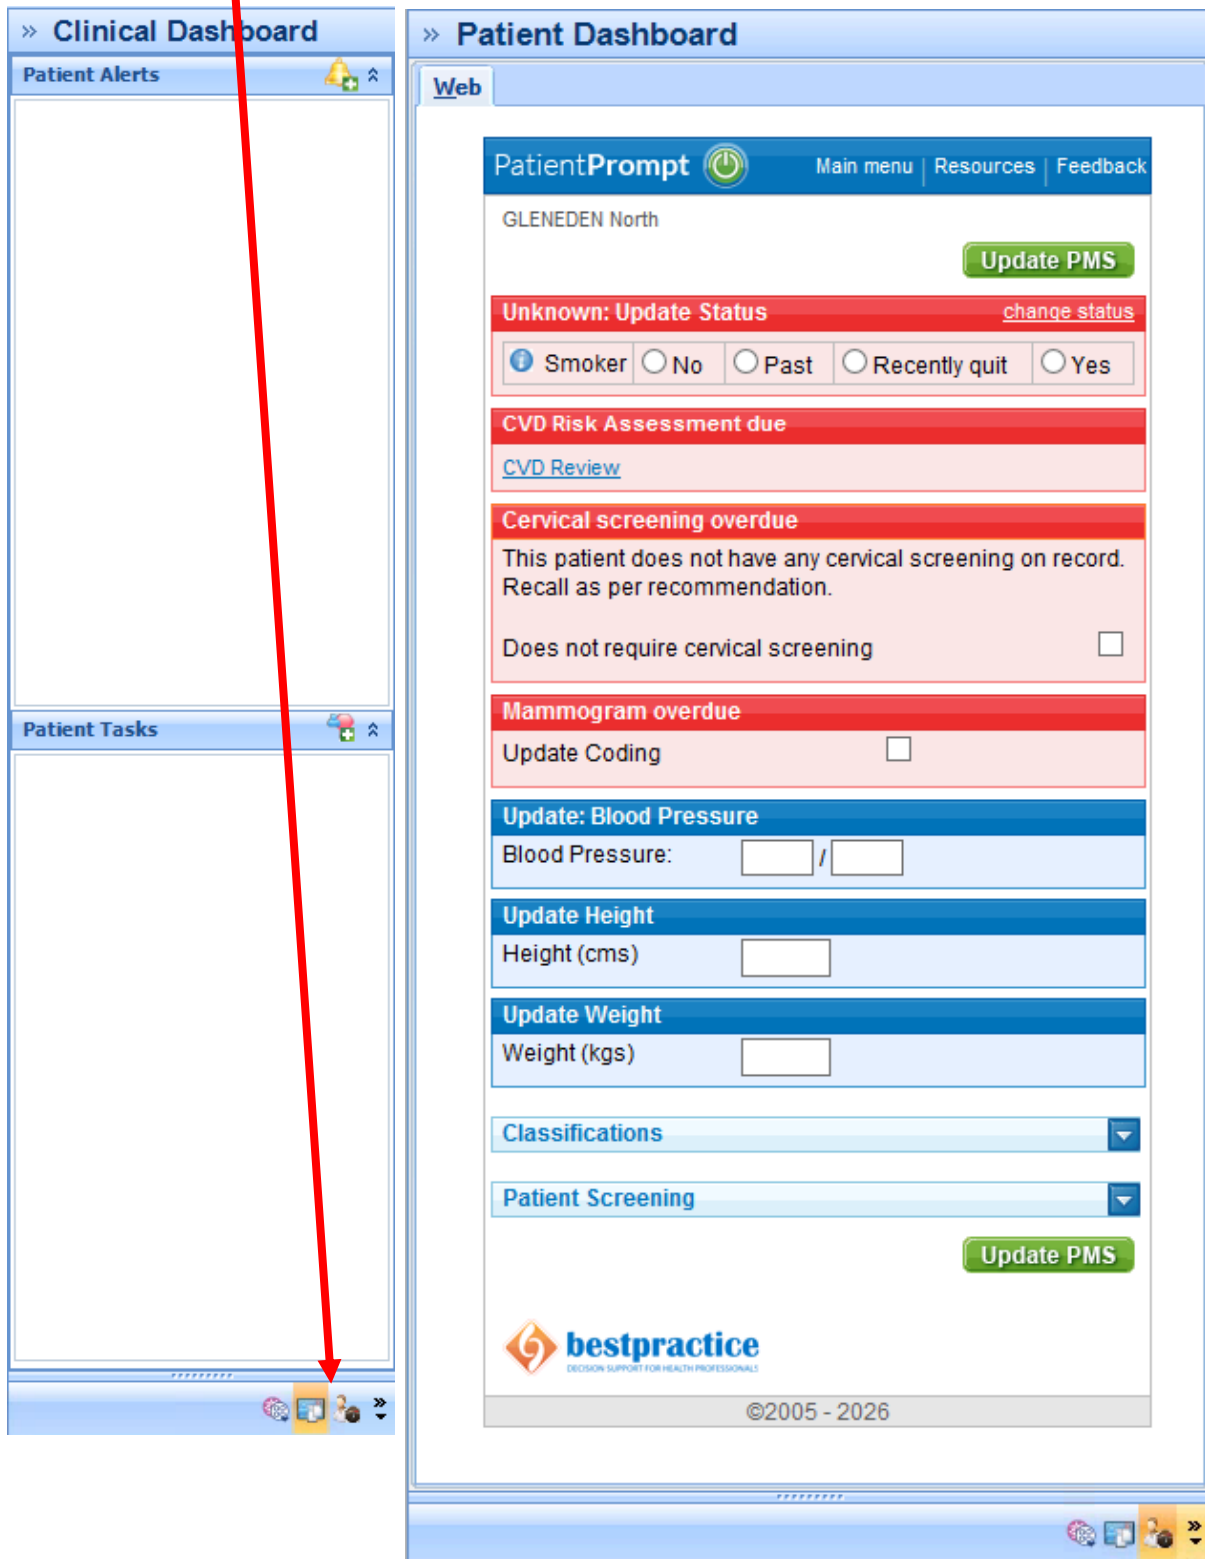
» Clinical Dashboard

Patient Alerts

Patient Tasks

» Patient Dashboard

Web

PatientPrompt

Main menu | Resources | Feedback

GLENEDEN North

Update PMS

Unknown: Update Status change status

Smoker No Past Recently quit Yes

CVD Risk Assessment due

CVD Review

Cervical screening overdue

This patient does not have any cervical screening on record. Recall as per recommendation.

Does not require cervical screening

Mammogram overdue

Update Coding

Update: Blood Pressure

Blood Pressure: /

Update Height

Height (cms)

Update Weight

Weight (kgs)

Classifications

Patient Screening

Update PMS

bestpractice
DECISION SUPPORT FOR HEALTH PROFESSIONALS

©2005 - 2026